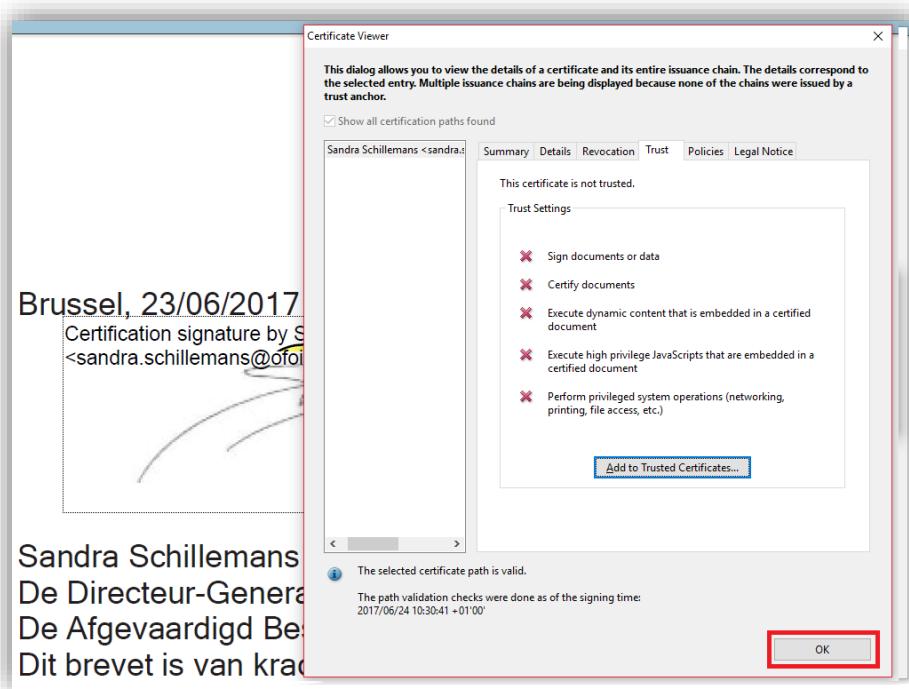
Brussel, 23/06/2017
Certification signature by S
<sandra.schillemans@ofoi

Sandra Schillemans
De Directeur-Genera
De Afgevaardigd Bes
Dit brevet is van krac

Certificate Viewer

This dialog allows you to view the details of a certificate and its entire issuance chain. The details correspond to the selected entry. Multiple issuance chains are being displayed because none of the chains were issued by a trust anchor.

Show all certification paths found

Sandra Schillemans <sandra.s

Summary | Details | Revocation | Trust | Policies | Legal Notice

This certificate is not trusted.

Trust Settings

Sign documents or data

Certify documents

Execute dynamic content that is embedded in a certified document

Execute high privilege JavaScripts that are embedded in a certified document

Perform privileged system operations (networking, printing, file access, etc.)

Add to Trusted Certificates...

The selected certificate path is valid.

The path validation checks were done as of the signing time:
2017/06/24 10:30:41 +01'00'

OK